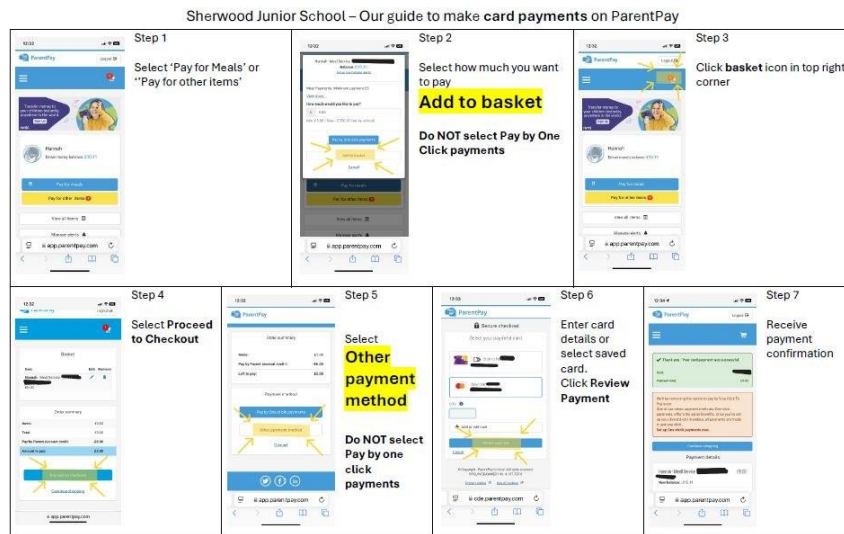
Sherwood Junior School – Our guide to make **card payments** on ParentPay

Step 1

Select 'Pay for Meals' or ''Pay for other items'

Step 2

Select how much you want to pay

**Add to basket**

**Do NOT select Pay by One Click payments**

Step 3

Click **basket** icon in top right corner

Step 4

Select **Proceed to Checkout**

Step 5

Select

**Other payment method**

**Do NOT select Pay by one click payments**

Step 6

Enter card details or select saved card.

Click **Review Payment**

Step 7

Receive payment confirmation

ParentPay

Pay for meals

Pay for other items

View all items

app.parentpay.com

Basket

Order summary

Proceed to checkout

Continue shopping

Payment method

Other payment method

Cancel

Secure checkout

Select your payment card

cde.parentpay.com

Payment details